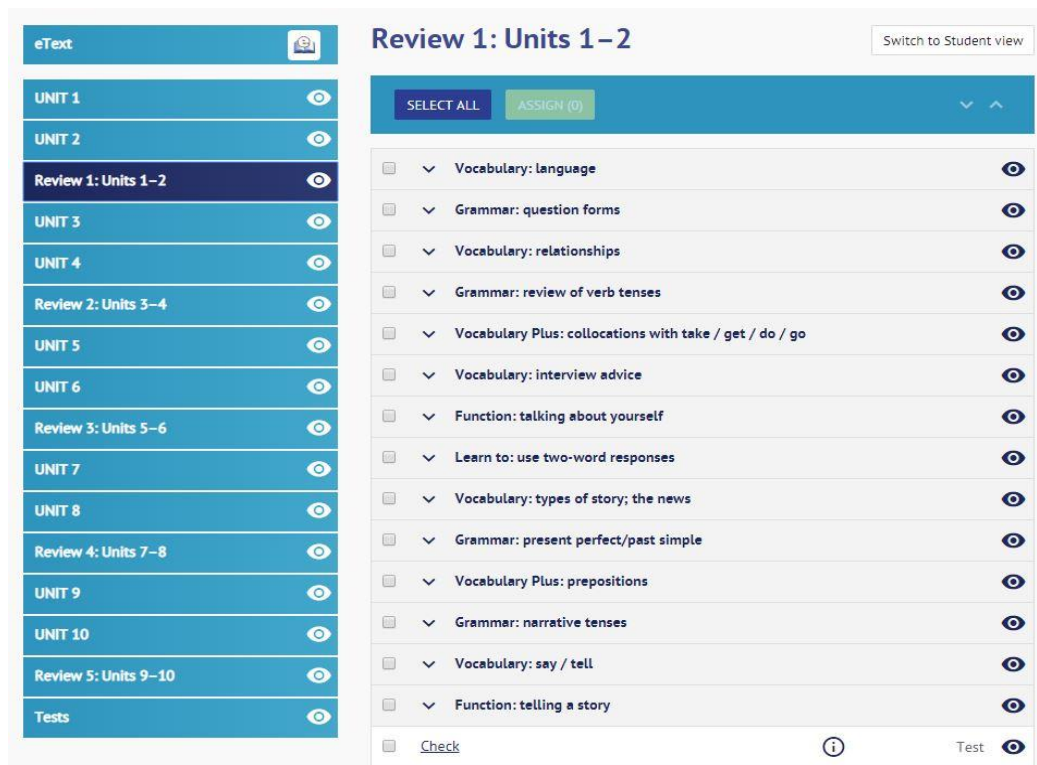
eText

UNIT 1

UNIT 2

Review 1: Units 1–2

UNIT 3

UNIT 4

Review 2: Units 3–4

UNIT 5

UNIT 6

Review 3: Units 5–6

UNIT 7

UNIT 8

Review 4: Units 7–8

UNIT 9

UNIT 10

Review 5: Units 9–10

Tests

Review 1: Units 1–2

Switch to Student view

SELECT ALL

ASSIGN (0)

Vocabulary: language

Grammar: question forms

Vocabulary: relationships

Grammar: review of verb tenses

Vocabulary Plus: collocations with take / get / do / go

Vocabulary: interview advice

Function: talking about yourself

Learn to: use two-word responses

Vocabulary: types of story; the news

Grammar: present perfect/past simple

Vocabulary Plus: prepositions

Grammar: narrative tenses

Vocabulary: say / tell

Function: telling a story

Check

Test